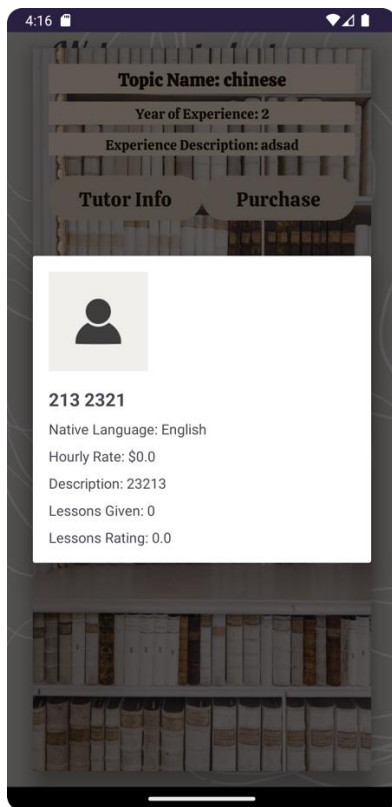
4:16

Topic Name: chinese

Year of Experience: 2

Experience Description: adsad

Tutor Info

Purchase

213 2321

Native Language: English

Hourly Rate: $0.0

Description: 23213

Lessons Given: 0

Lessons Rating: 0.0